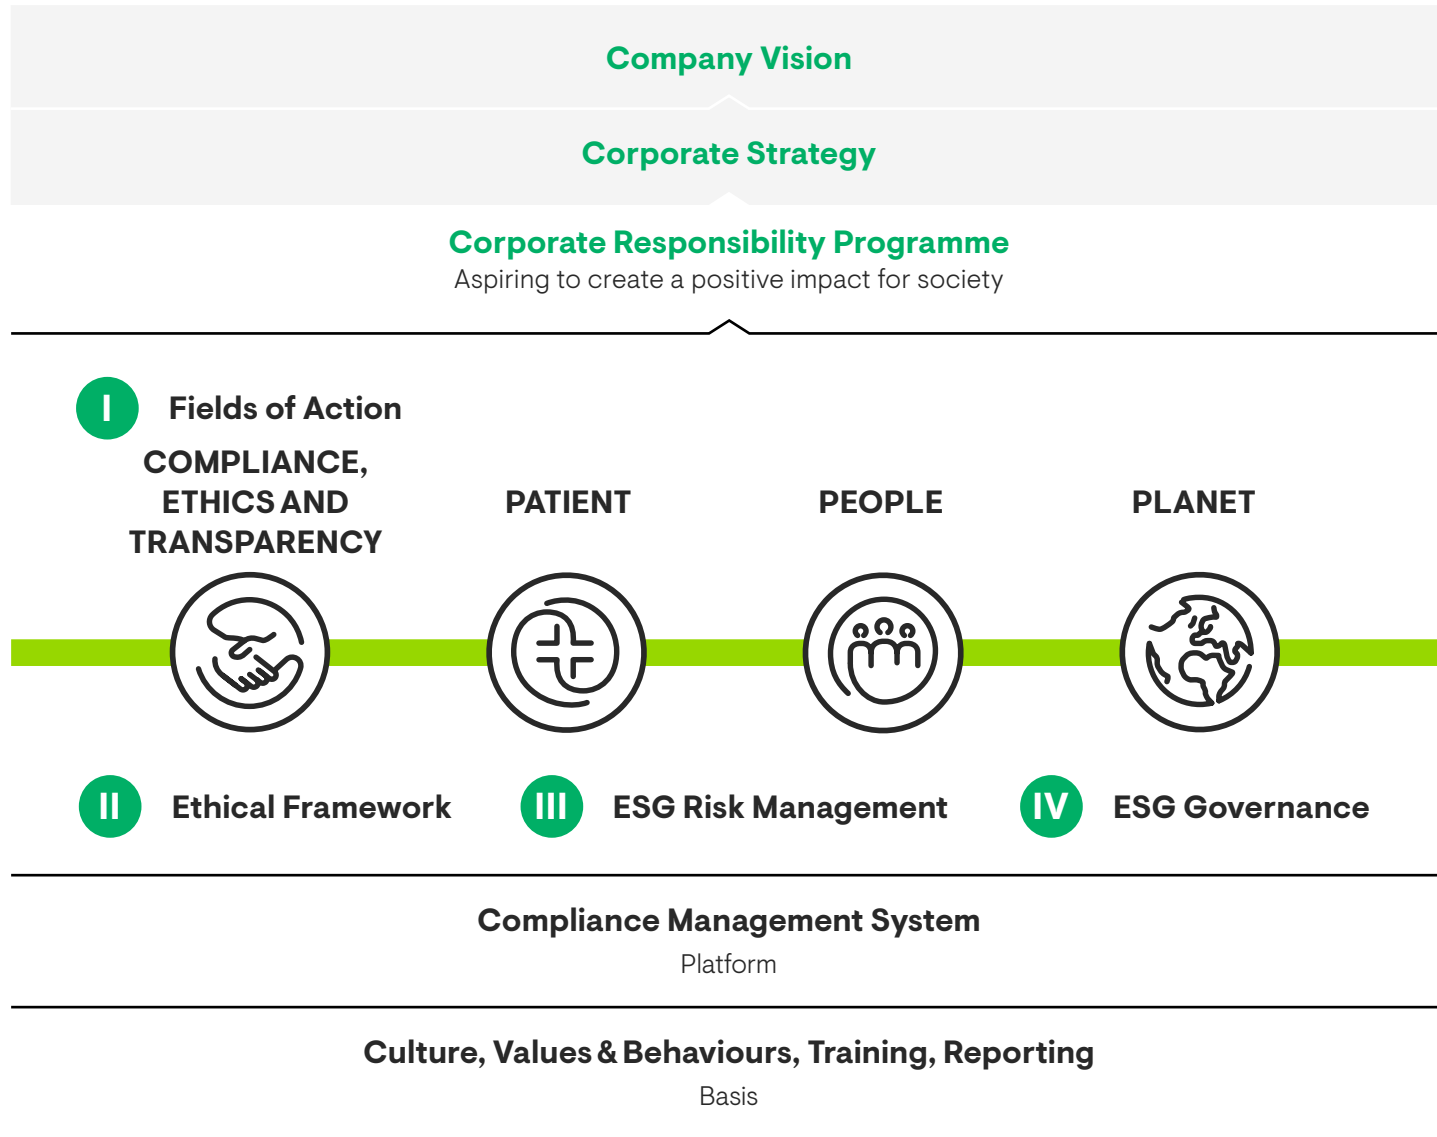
Company Vision

Corporate Strategy

Corporate Responsibility Programme
Aspiring to create a positive impact for society

I Fields of Action

COMPLIANCE, ETHICS AND TRANSPARENCY

PATIENT

PEOPLE

PLANET

II Ethical Framework

III ESG Risk Management

IV ESG Governance

Compliance Management System
Platform

Culture, Values & Behaviours, Training, Reporting
Basis